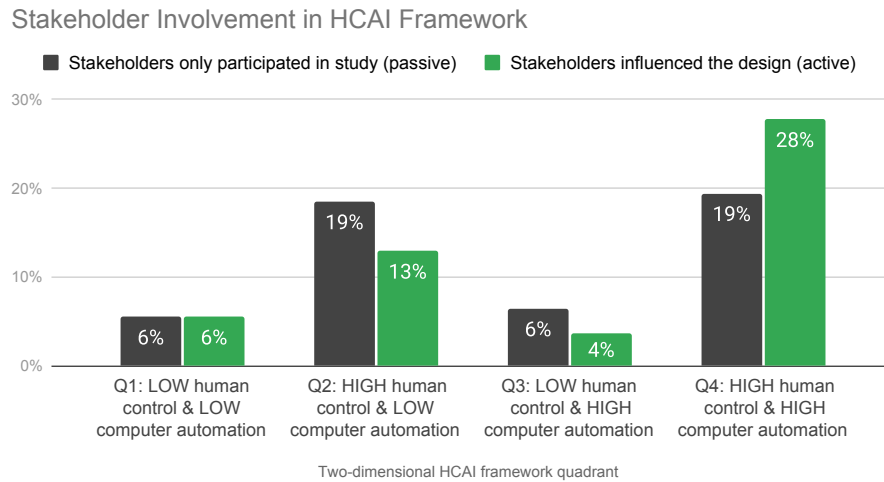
Stakeholder Involvement in HCAI Framework

Stakeholders only participated in study (passive)
Stakeholders influenced the design (active)

30%
20%
10%
0%

6%
6%
19%
13%
6%
4%
19%
28%

Q1: LOW human control & LOW computer automation
Q2: HIGH human control & LOW computer automation
Q3: LOW human control & HIGH computer automation
Q4: HIGH human control & HIGH computer automation

Two-dimensional HCAI framework quadrant